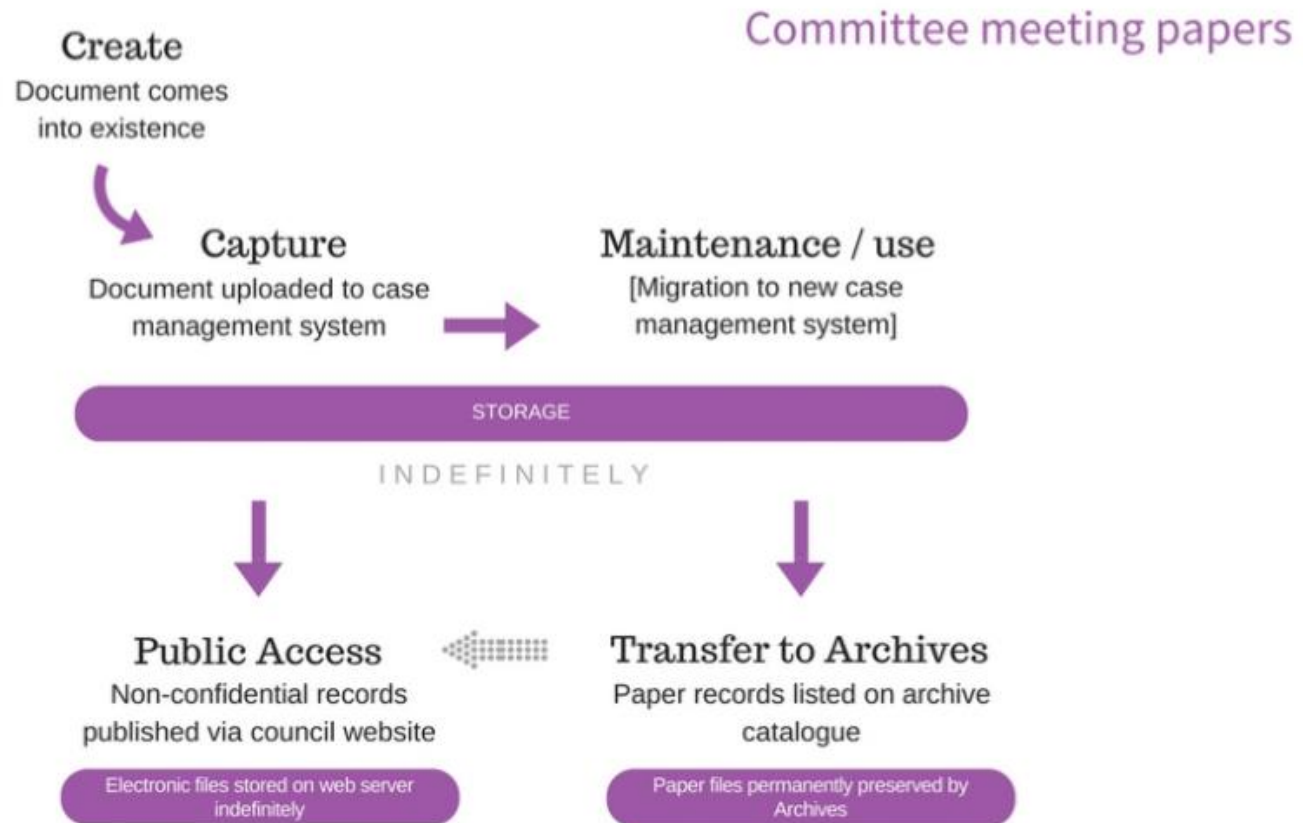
Committee meeting papers

Create
Document comes into existence

Capture
Document uploaded to case management system

Maintenance / use
[Migration to new case management system]

STORAGE

INDEFINITELY

Public Access
Non-confidential records published via council website

Electronic files stored on web server indefinitely

Transfer to Archives
Paper records listed on archive catalogue

Paper files permanently preserved by Archives